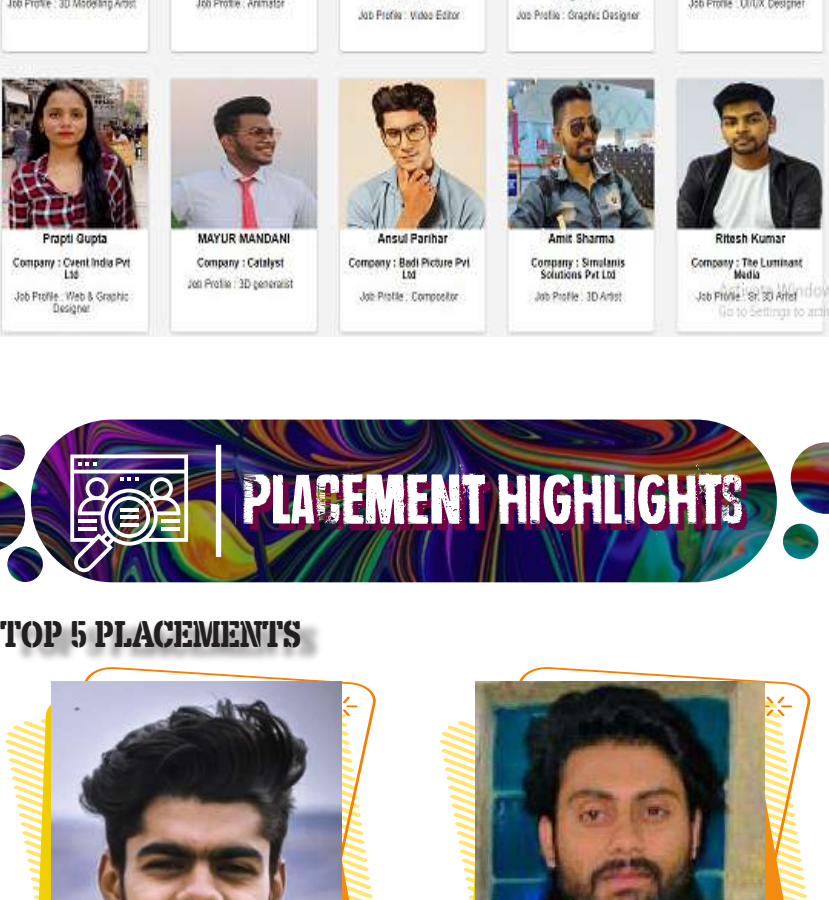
Job Profile : 3D Modelling Artist

Job Profile : Animator

Job Profile : Video Editor

Job Profile : Graphic Designer

Job Profile : UI/UX Designer

Prapti Gupta

Company : Cvent India Pvt Ltd

Job Profile : Web & Graphic Designer

MAYUR MANDANI

Company : Catalyst

Job Profile : 3D generalist

Ansul Parihar

Company : Badi Picture Pvt Ltd

Job Profile : Compositor

Amit Sharma

Company : Simulanis Solutions Pvt Ltd

Job Profile : 3D Artist

Ritesh Kumar

Company : The Luminant Media

Job Profile : Sr. 3D Artist

Activate Windows
Go to Settings to activ

PLACEMENT HIGHLIGHTS

TOP 5 PLACEMENTS